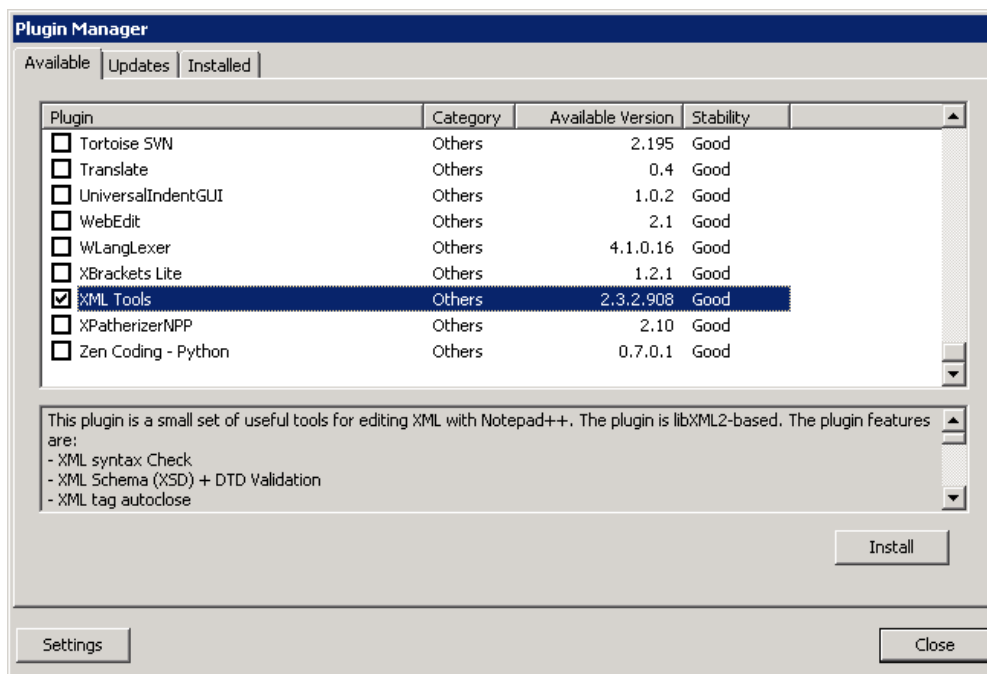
Plugin Manager

Available | Updates | Installed

| Plugin | Category | Available Version | Stability |
|---|---|---|---|
| Tortoise SVN | Others | 2.195 | Good |
| Translate | Others | 0.4 | Good |
| UniversalIndentGUI | Others | 1.0.2 | Good |
| WebEdit | Others | 2.1 | Good |
| WLangLexer | Others | 4.1.0.16 | Good |
| XBrackets Lite | Others | 1.2.1 | Good |
| XML Tools | Others | 2.3.2.908 | Good |
| XPatherizerNPP | Others | 2.10 | Good |
| Zen Coding - Python | Others | 0.7.0.1 | Good |

This plugin is a small set of useful tools for editing XML with Notepad++. The plugin is libXML2-based. The plugin features are:
- XML syntax Check
- XML Schema (XSD) + DTD Validation
- XML tag autoclose

Install

Settings

Close